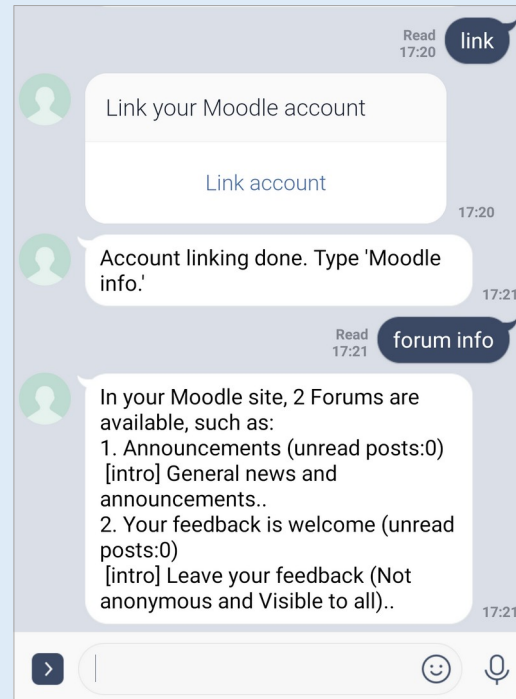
Read
17:20
link

Link your Moodle account

Link account

17:20

Account linking done. Type 'Moodle info.'

17:21

Read
17:21
forum info

In your Moodle site, 2 Forums are available, such as:
1. Announcements (unread posts:0)
[intro] General news and announcements..
2. Your feedback is welcome (unread posts:0)
[intro] Leave your feedback (Not anonymous and Visible to all)..

17:21